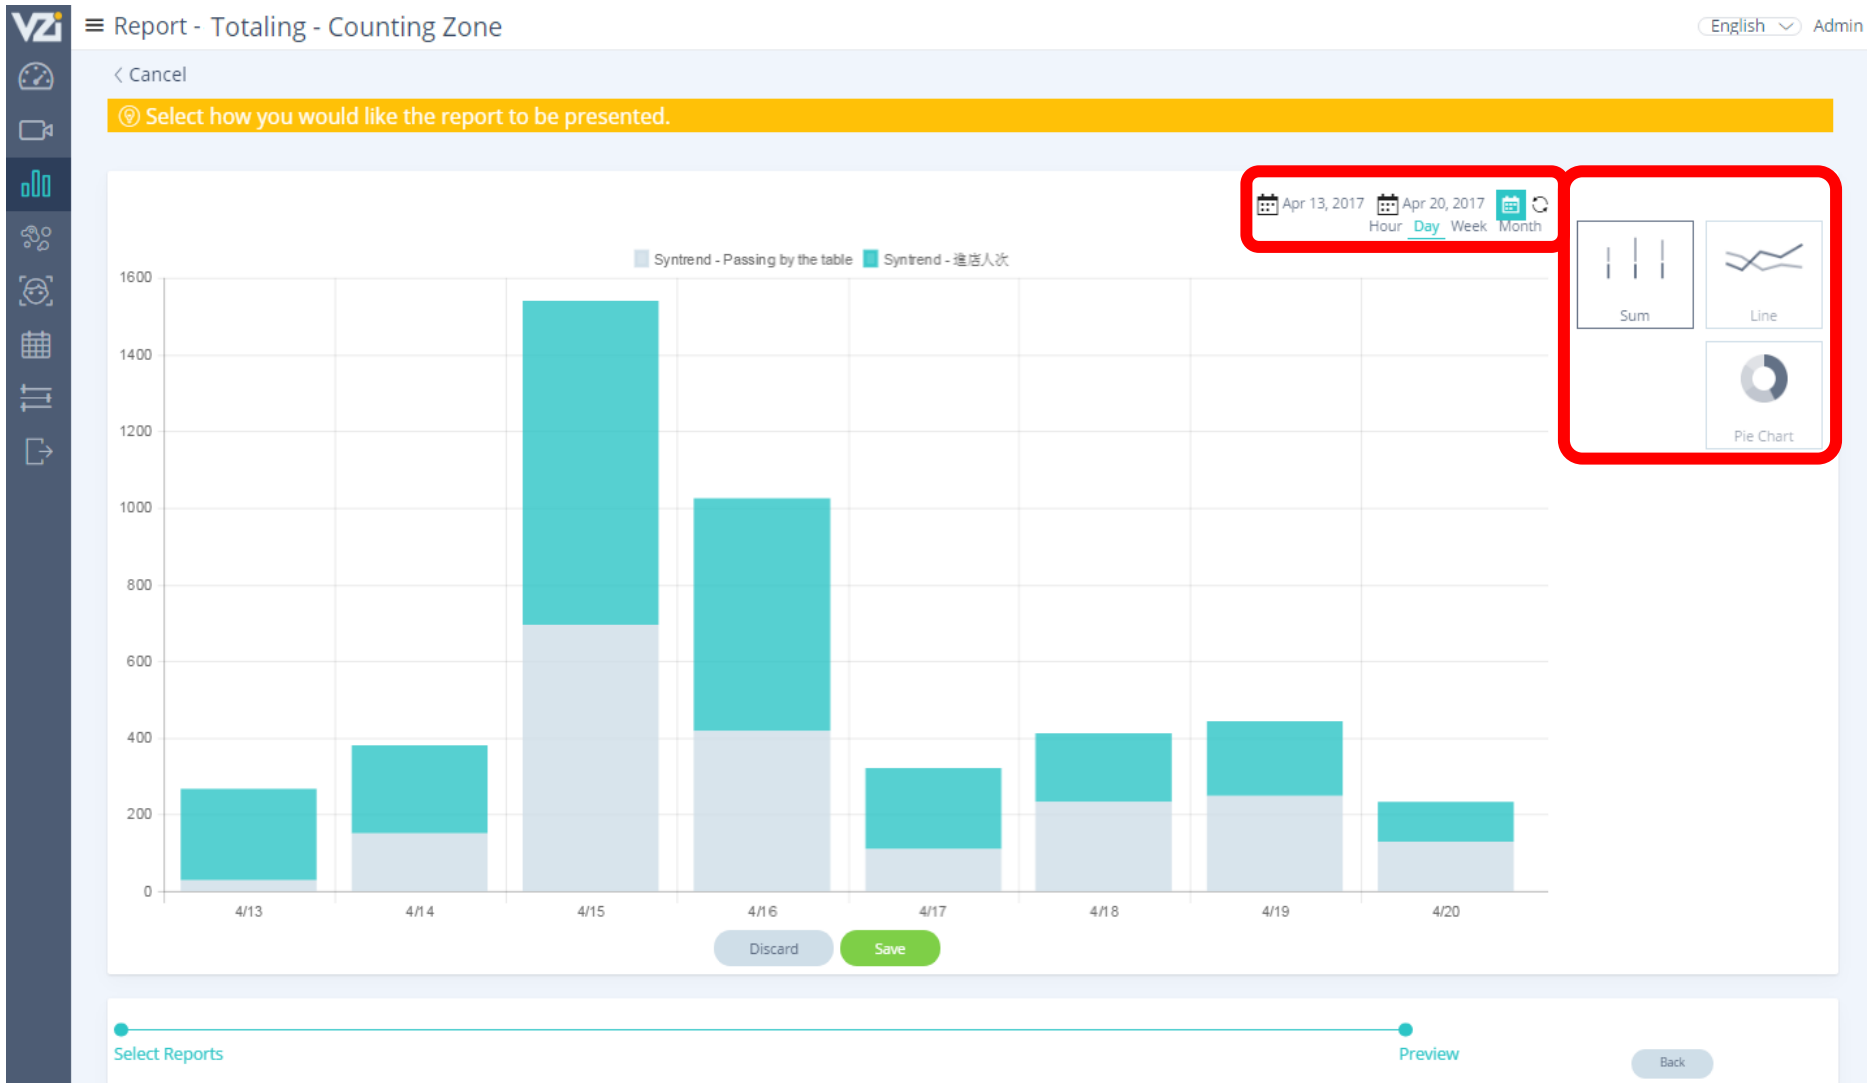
VZI

Report - Totaling - Counting Zone

English Admin

Cancel

Select how you would like the report to be presented.

Apr 13, 2017 Apr 20, 2017
Hour Day Week Month

Syntrend - Passing by the table Syntrend - 進店人次

1600
1400
1200
1000
800
600
400
200
0

4/13 4/14 4/15 4/16 4/17 4/18 4/19 4/20

Sum
Line
Pie Chart

Discard Save

Select Reports
Preview
Back